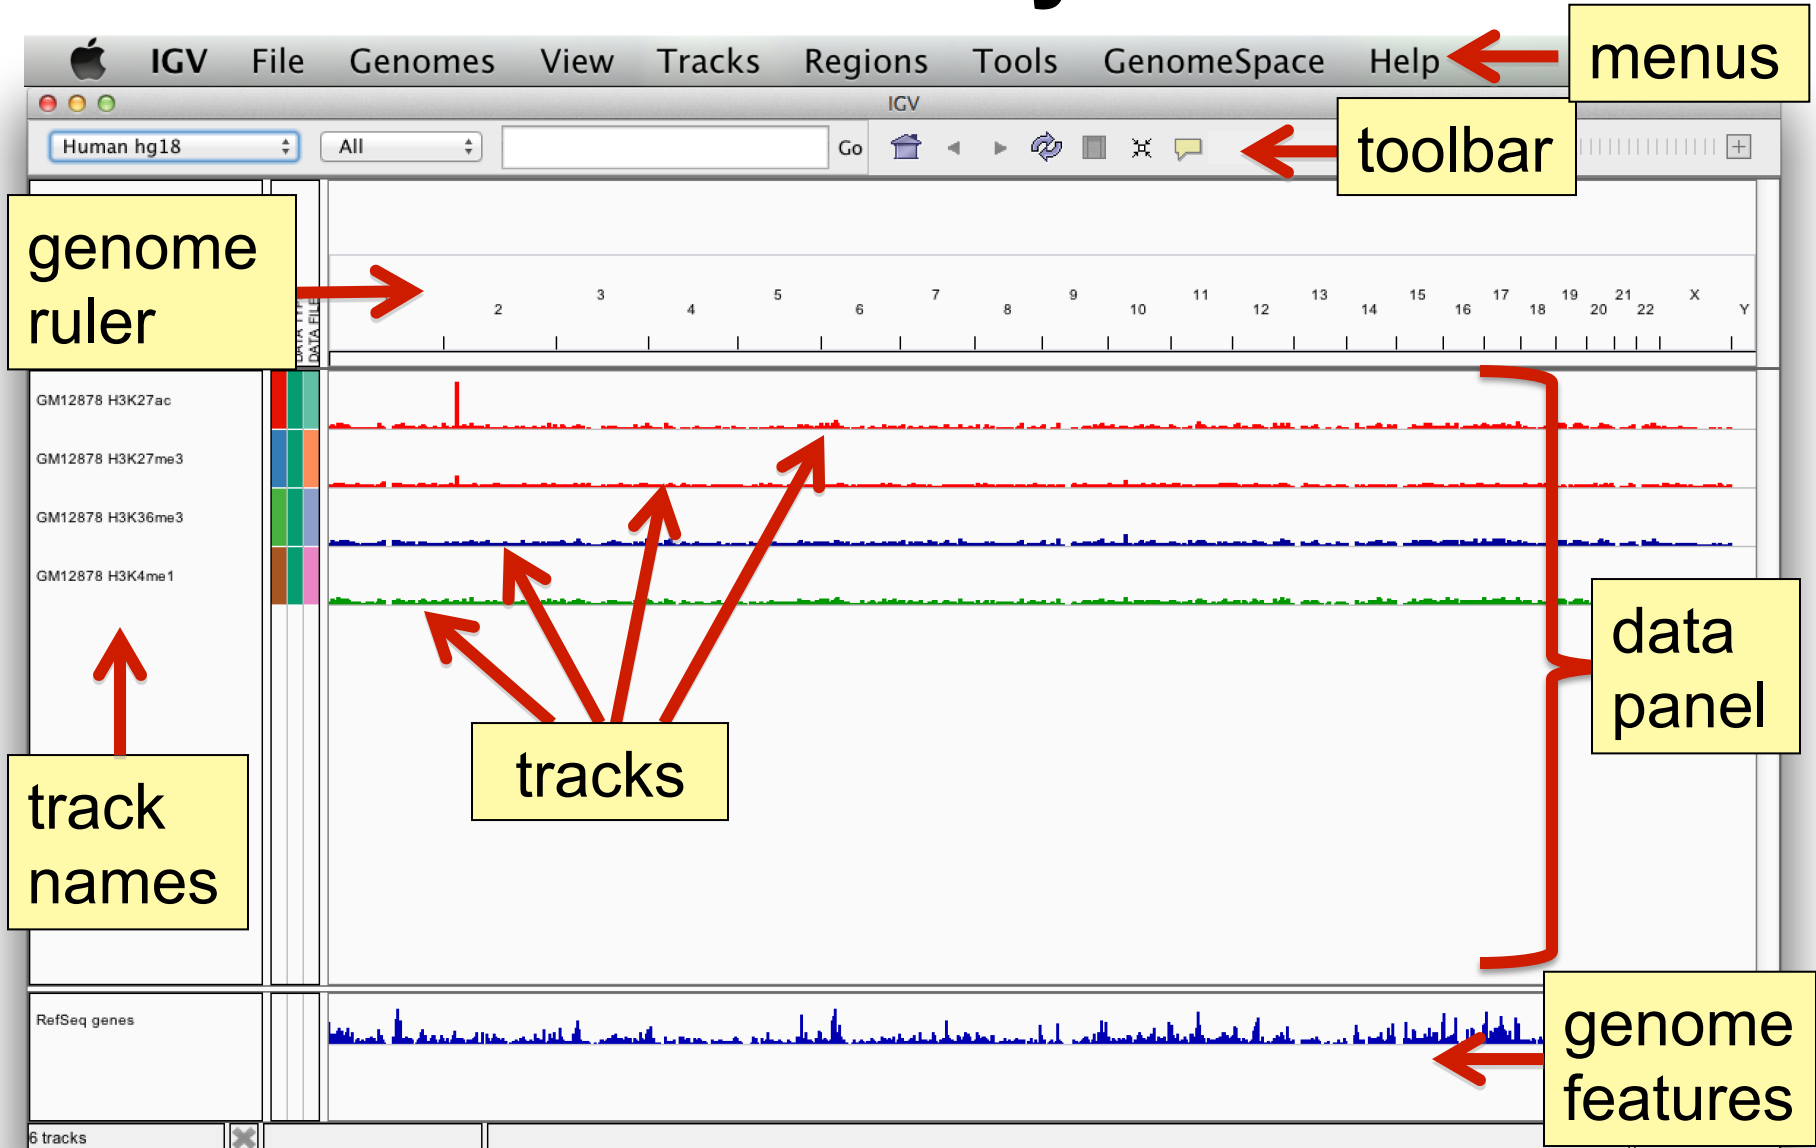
IGV File Genomes View Tracks Regions Tools GenomeSpace Help

menus

IGV

Human hg18

All

Go

toolbar

genome ruler

DATA FILE

2 3 4 5 6 7 8 9 10 11 12 13 14 15 16 17 18 19 20 21 22 X Y

GM12878 H3K27ac

GM12878 H3K27me3

GM12878 H3K36me3

GM12878 H3K4me1

data panel

tracks

track names

RefSeq genes

genome features

6 tracks